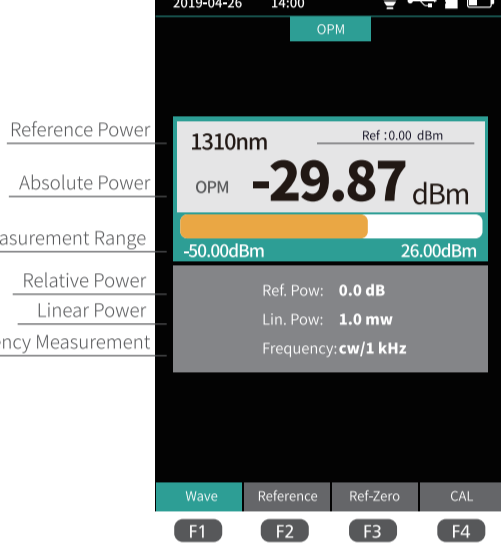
2019-04-26 14:00

OPM

Reference Power
Absolute Power
asurement Range
Relative Power
Linear Power
ency Measurement

1310nm
Ref :0.00 dBm
OPM -29.87 dBm
-50.00dBm 26.00dBm

Ref. Pow: 0.0 dB
Lin. Pow: 1.0 mw
Frequency: cw/1 kHz

Wave
Reference
Ref-Zero
CAL

F1
F2
F3
F4